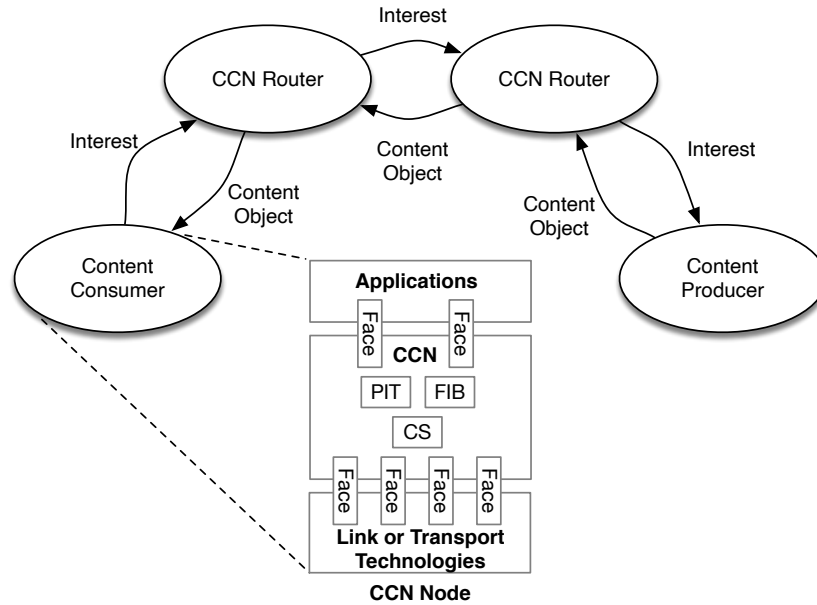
Interest

CCN Router

CCN Router

Interest

Content Object

Interest

Content Object

Content Object

Content Consumer

Content Producer

Applications

Face

Face

CCN

PIT

FIB

CS

Face

Face

Face

Face

Link or Transport Technologies

CCN Node